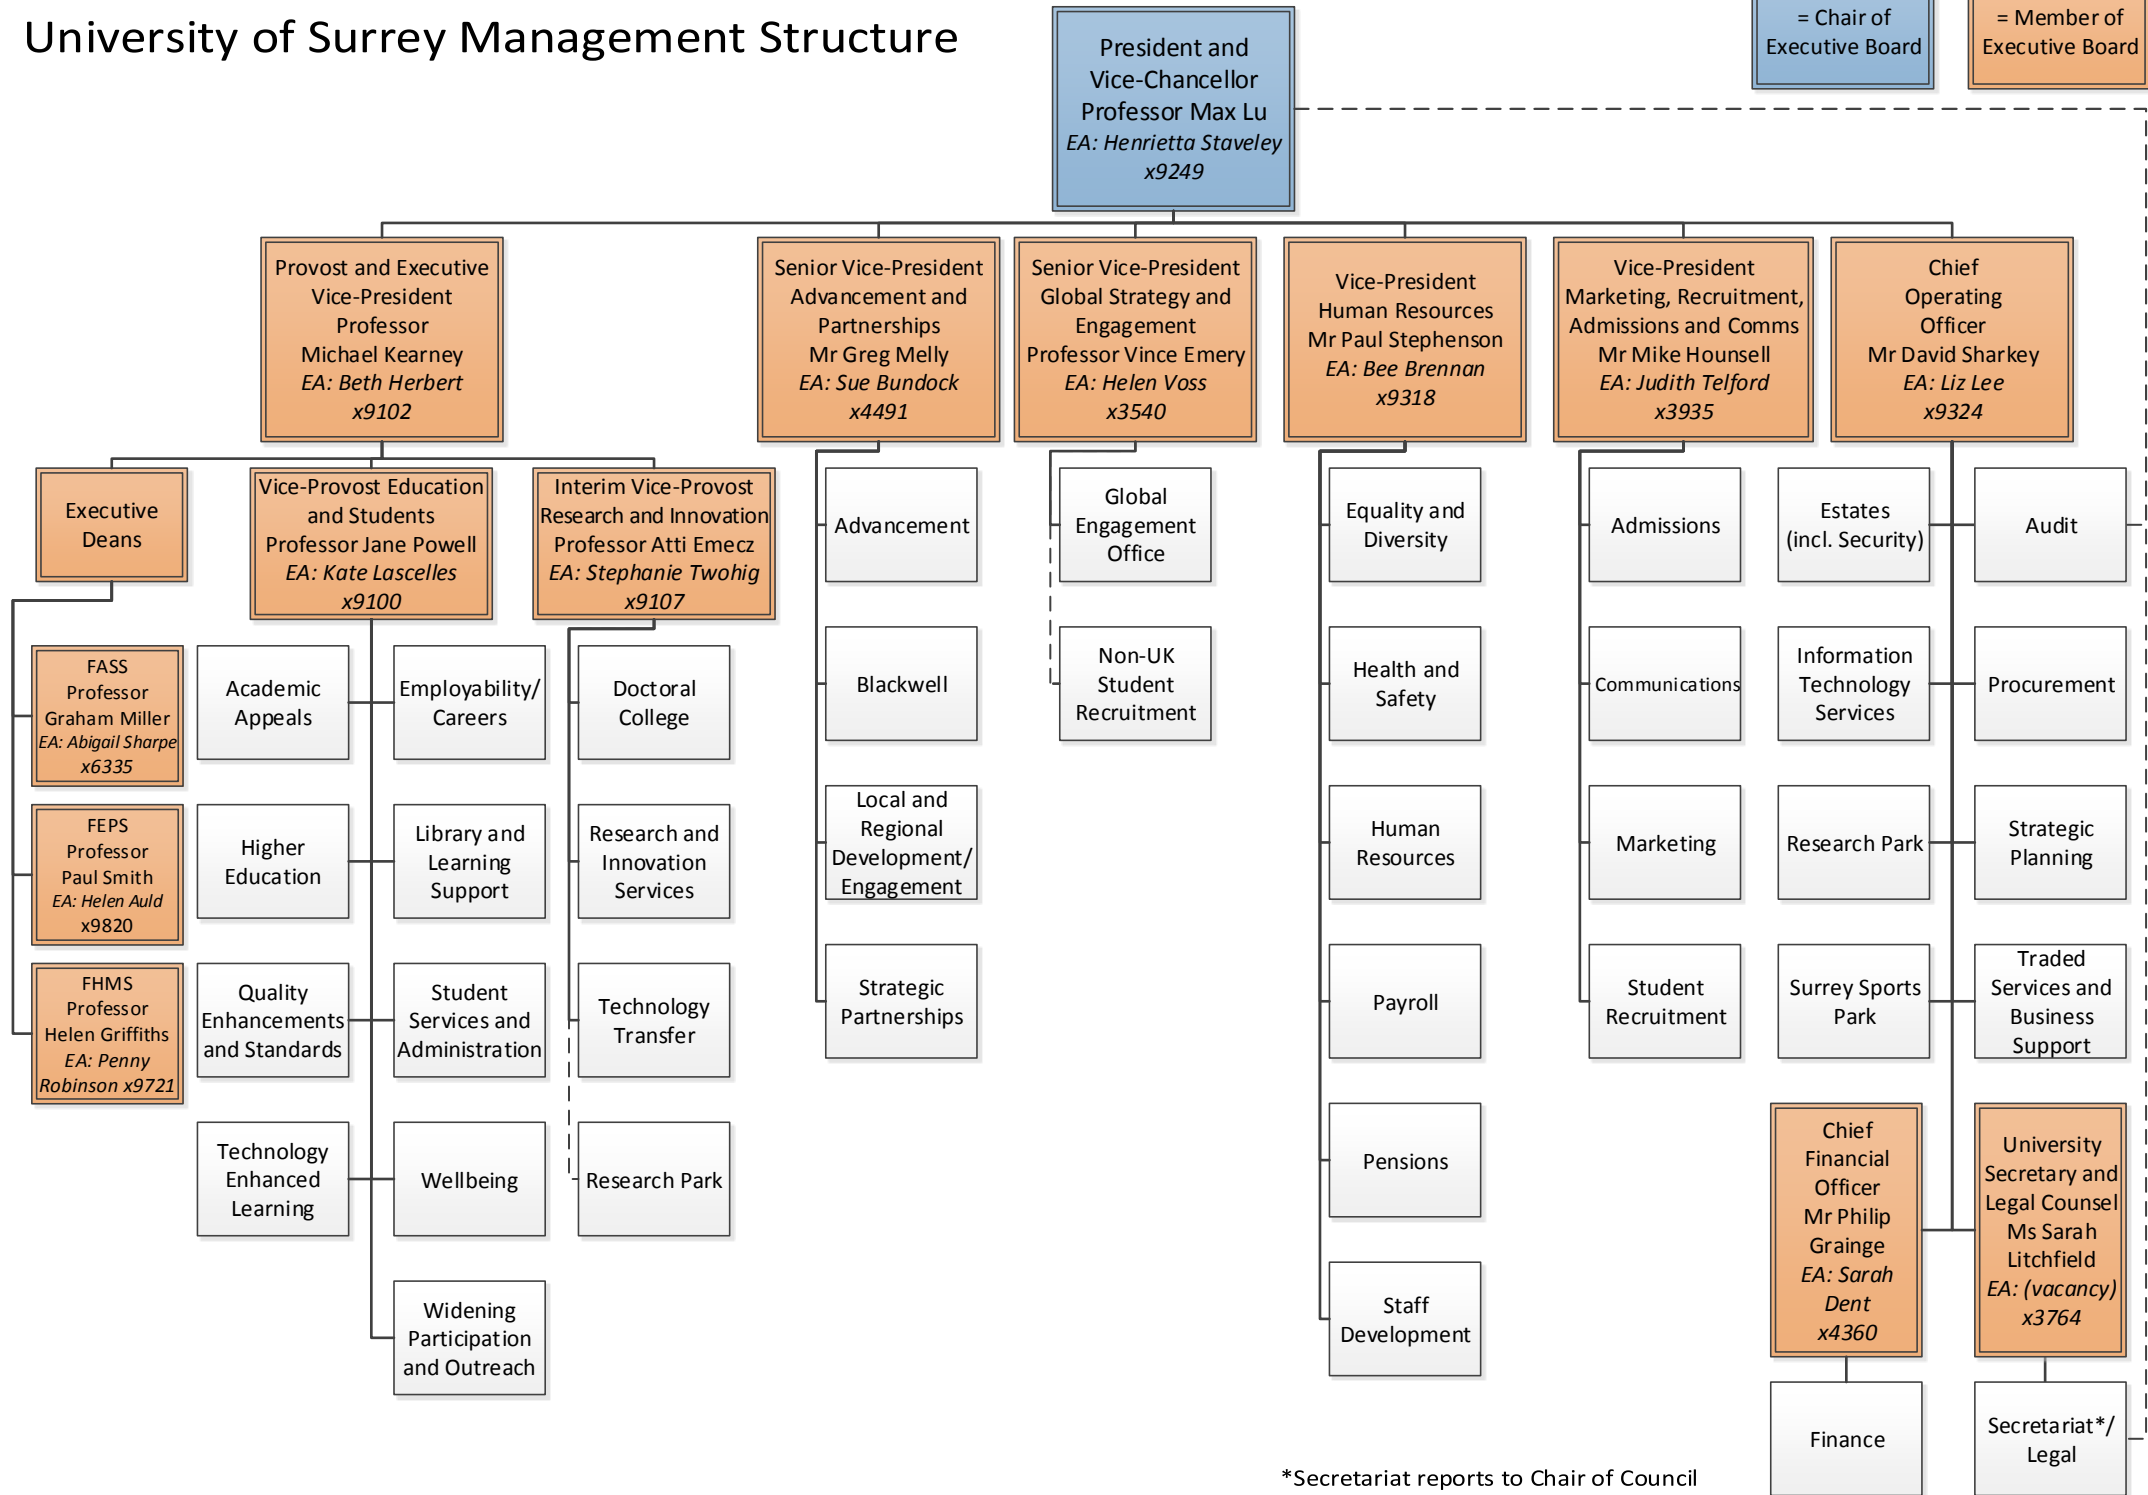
University of Surrey Management Structure

= Chair of Executive Board

= Member of Executive Board

President and Vice-Chancellor
Professor Max Lu
EA: Henrietta Staveley
x9249

Provost and Executive Vice-President
Professor Michael Kearney
EA: Beth Herbert
x9102

Senior Vice-President Advancement and Partnerships
Mr Greg Melly
EA: Sue Bundock
x4491

Senior Vice-President Global Strategy and Engagement
Professor Vince Emery
EA: Helen Voss
x3540

Vice-President Human Resources
Mr Paul Stephenson
EA: Bee Brennan
x9318

Vice-President Marketing, Recruitment, Admissions and Comms
Mr Mike Hounsell
EA: Judith Telford
x3935

Chief Operating Officer
Mr David Sharkey
EA: Liz Lee
x9324

Executive Deans

Vice-Provost Education and Students
Professor Jane Powell
EA: Kate Lascelles
x9100

Interim Vice-Provost Research and Innovation
Professor Atti Emecz
EA: Stephanie Twohig
x9107

FASS
Professor Graham Miller
EA: Abigail Sharpe
x6335

FEPS
Professor Paul Smith
EA: Helen Auld
x9820

FHMS
Professor Helen Griffiths
EA: Penny Robinson x9721

Academic Appeals

Higher Education

Quality Enhancements and Standards

Technology Enhanced Learning

Employability/ Careers

Library and Learning Support

Student Services and Administration

Wellbeing

Widening Participation and Outreach

Doctoral College

Research and Innovation Services

Technology Transfer

Research Park

Advancement

Blackwell

Local and Regional Development/ Engagement

Strategic Partnerships

Global Engagement Office

Non-UK Student Recruitment

Equality and Diversity

Health and Safety

Human Resources

Payroll

Pensions

Staff Development

Admissions

Communications

Marketing

Student Recruitment

Estates (incl. Security)

Information Technology Services

Research Park

Surrey Sports Park

Audit

Procurement

Strategic Planning

Traded Services and Business Support

Chief Financial Officer
Mr Philip Grainge
EA: Sarah Dent
x4360

University Secretary and Legal Counsel
Ms Sarah Litchfield
EA: (vacancy)
x3764

Finance

Secretariat*/ Legal

*Secretariat reports to Chair of Council